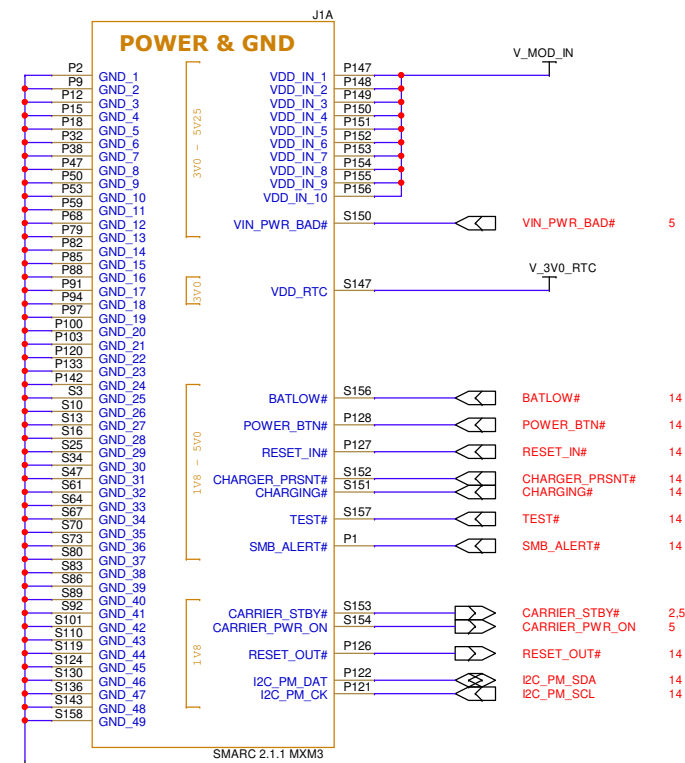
J1A

POWER & GND

P2 GND_1
P9 GND_2
P12 GND_3
P15 GND_4
P18 GND_5
P32 GND_6
P38 GND_7
P47 GND_8
P50 GND_9
P53 GND_10
P59 GND_11
P68 GND_12
P79 GND_13
P82 GND_14
P85 GND_15
P88 GND_16
P91 GND_17
P94 GND_18
P97 GND_19
P100 GND_20
P103 GND_21
P120 GND_22
P133 GND_23
P142 GND_24
S3 GND_25
S10 GND_26
S13 GND_27
S16 GND_28
S25 GND_29
S34 GND_30
S47 GND_31
S61 GND_32
S64 GND_33
S67 GND_34
S70 GND_35
S73 GND_36
S80 GND_37
S83 GND_38
S86 GND_39
S89 GND_40
S92 GND_41
S101 GND_42
S110 GND_43
S119 GND_44
S124 GND_45
S130 GND_46
S136 GND_47
S143 GND_48
S158 GND_49

3V0 - 5V25

VDD_IN_1 P147
VDD_IN_2 P148
VDD_IN_3 P149
VDD_IN_4 P150
VDD_IN_5 P151
VDD_IN_6 P152
VDD_IN_7 P153
VDD_IN_8 P154
VDD_IN_9 P155
VDD_IN_10 P156

V_MOD_IN

VIN_PWR_BAD# S150 VIN_PWR_BAD# 5

3V0

VDD_RTC S147 V_3V0_RTC

1V8 - 5V0

BATLOW# S156 BATLOW# 14
POWER_BTN# P128 POWER_BTN# 14
RESET_IN# P127 RESET_IN# 14
CHARGER_PRSNT# S152 CHARGER_PRSNT# 14
CHARGING# S151 CHARGING# 14
TEST# S157 TEST# 14
SMB_ALERT# P1 SMB_ALERT# 14

1V8

CARRIER_STBY# S153 CARRIER_STBY# 2,5
CARRIER_PWR_ON S154 CARRIER_PWR_ON 5
RESET_OUT# P126 RESET_OUT# 14
I2C_PM_DAT P122 I2C_PM_SDA 14
I2C_PM_CK P121 I2C_PM_SCL 14

SMARC 2.1.1 MXM3